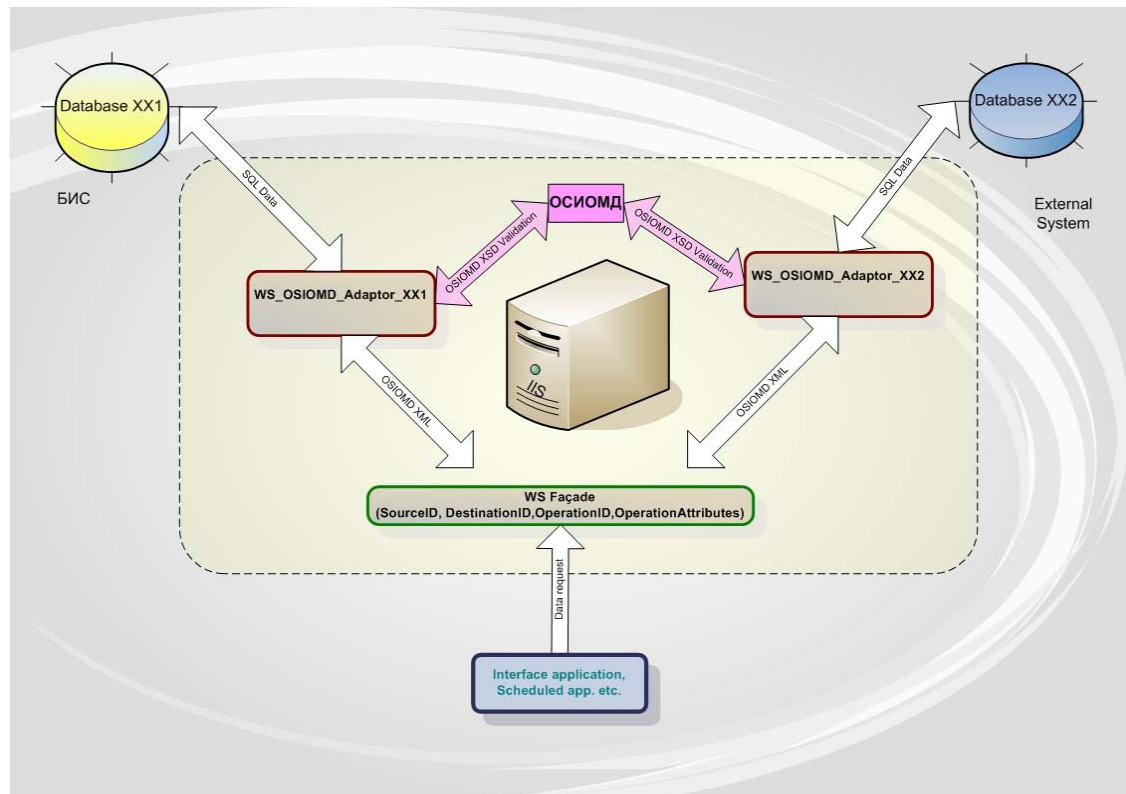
Database XX1

БИС

SQL Data

Database XX2

External System

SQL Data

ОСИОМД

OSIOMD XSD Validation

OSIOMD XSD Validation

WS_OSIOMD_Adaptor_XX1

WS_OSIOMD_Adaptor_XX2

IIS

OSIOMD XML

OSIOMD XML

WS Façade
(SourceID, DestinationID,OperationID,OperationAttributes)

Data request

Interface application, Scheduled app. etc.